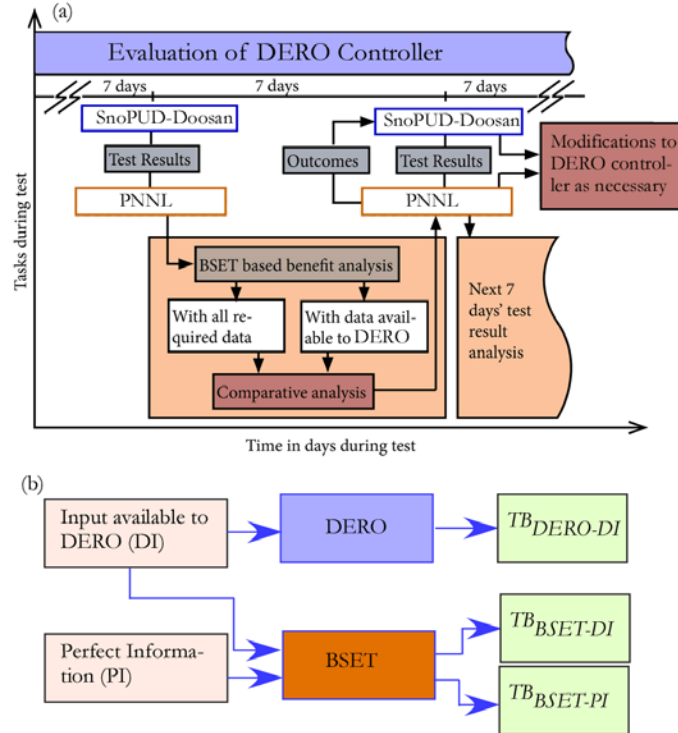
(a)

Evaluation of DERO Controller

7 days

7 days

7 days

Tasks during test

SnoPUD-Doosan

Test Results

PNNL

Outcomes

SnoPUD-Doosan

Test Results

PNNL

Modifications to DERO controller as necessary

BSET based benefit analysis

With all required data

With data available to DERO

Comparative analysis

Next 7 days' test result analysis

Time in days during test

(b)

Input available to DERO (DI)

DERO

$TB_{DERO\text{-}DI}$

Perfect Information (PI)

BSET

$TB_{BSET\text{-}DI}$

$TB_{BSET\text{-}PI}$